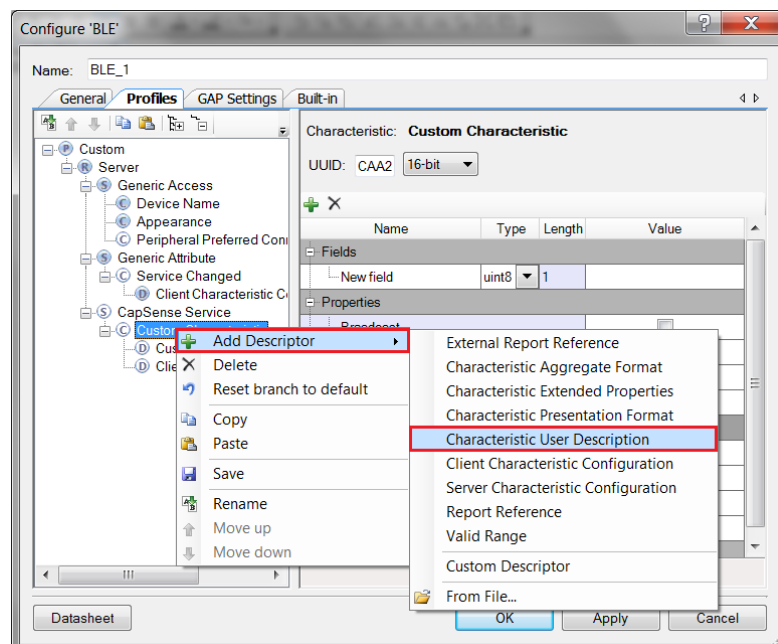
Configure 'BLE'

Name: BLE_1

General Profiles GAP Settings Built-in

Custom
Server
Generic Access
Device Name
Appearance
Peripheral Preferred Conn
Generic Attribute
Service Changed
Client Characteristic Co
CapSense Service
Custom Characteristic
Cus
Clie

Characteristic: Custom Characteristic

UUID: CAA2 16-bit

| Name | Type | Length | Value |
|---|---|---|---|
| Fields | | | |
| New field | uint8 | 1 | |
| Properties | | | |
| Broadcast | | | |

Add Descriptor
Delete
Reset branch to default
Copy
Paste
Save
Rename
Move up
Move down

External Report Reference
Characteristic Aggregate Format
Characteristic Extended Properties
Characteristic Presentation Format
Characteristic User Description
Client Characteristic Configuration
Server Characteristic Configuration
Report Reference
Valid Range
Custom Descriptor
From File...

Datasheet
OK
Apply
Cancel